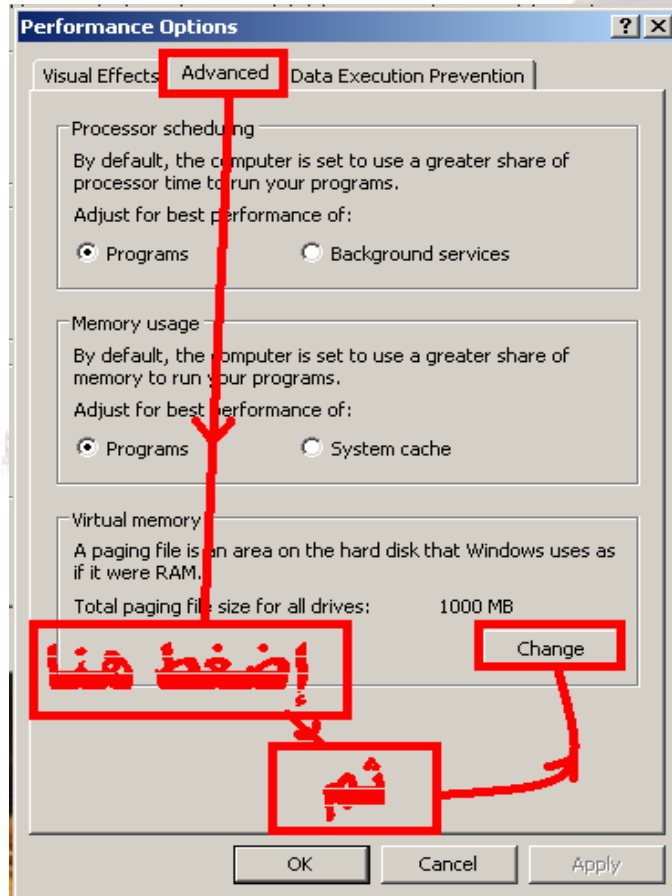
Performance Options

? X

Visual Effects | Advanced | Data Execution Prevention

Processor scheduling

By default, the computer is set to use a greater share of processor time to run your programs.

Adjust for best performance of:

Programs   Background services

Memory usage

By default, the computer is set to use a greater share of memory to run your programs.

Adjust for best performance of:

Programs   System cache

Virtual memory

A paging file is an area on the hard disk that Windows uses as if it were RAM.

Total paging file size for all drives: 1000 MB

إضغط هنا

Change

ثم

OK   Cancel   Apply